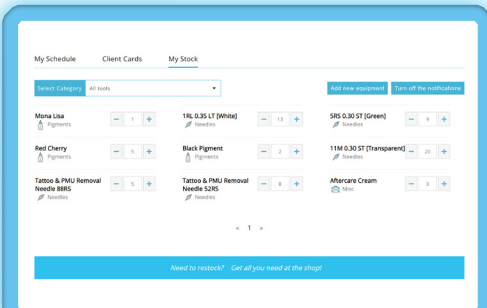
My Schedule
Client Cards
My Stock

Select Category
All tools

Add new equipment
Turn off the notifications

Mona Lisa
Pigments
−
1
+

1RL 0.35 LT [White]
Needles
−
13
+

5RS 0.30 ST [Green]
Needles
−
9
+

Red Cherry
Pigments
−
5
+

Black Pigment
Pigments
−
2
+

11M 0.30 ST [Transparent]
Needles
−
20
+

Tattoo & PMU Removal Needle 88RS
Needles
−
5
+

Tattoo & PMU Removal Needle 52RS
Needles
−
6
+

Aftercare Cream
Misc
−
3
+

« 1 »

Need to restock? Get all you need at the shop!